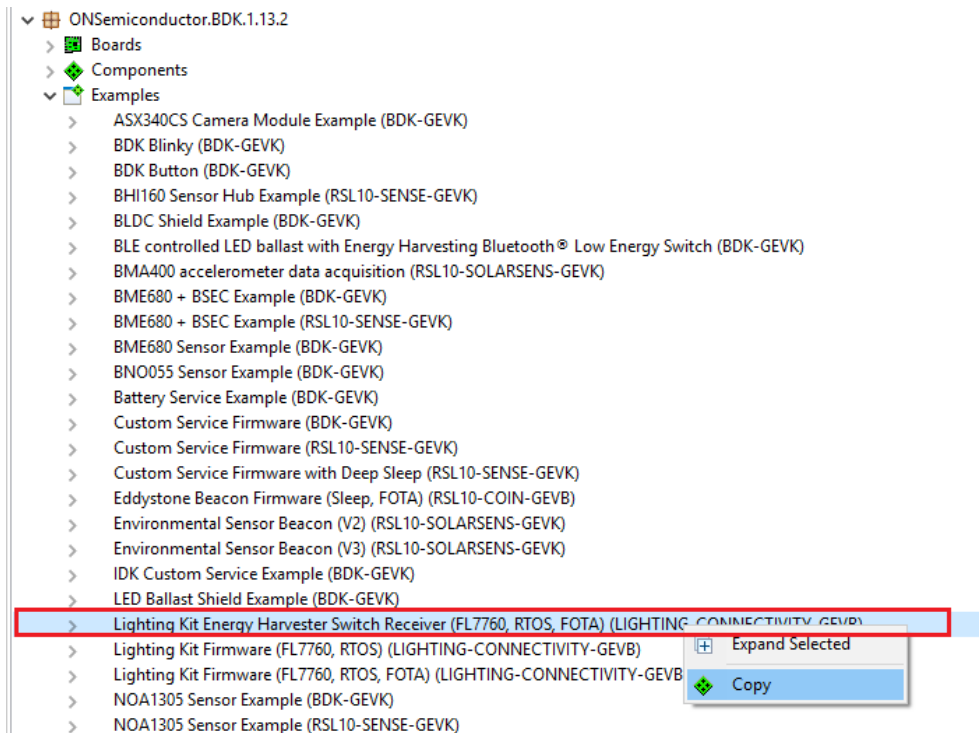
ONSemiconductor.BDK.1.13.2
Boards
Components
Examples
ASX340CS Camera Module Example (BDK-GEVK)
BDK Blinky (BDK-GEVK)
BDK Button (BDK-GEVK)
BHI160 Sensor Hub Example (RSL10-SENSE-GEVK)
BLDC Shield Example (BDK-GEVK)
BLE controlled LED ballast with Energy Harvesting Bluetooth® Low Energy Switch (BDK-GEVK)
BMA400 accelerometer data acquisition (RSL10-SOLARSENS-GEVK)
BME680 + BSEC Example (BDK-GEVK)
BME680 + BSEC Example (RSL10-SENSE-GEVK)
BME680 Sensor Example (BDK-GEVK)
BNO055 Sensor Example (BDK-GEVK)
Battery Service Example (BDK-GEVK)
Custom Service Firmware (BDK-GEVK)
Custom Service Firmware (RSL10-SENSE-GEVK)
Custom Service Firmware with Deep Sleep (RSL10-SENSE-GEVK)
Eddystone Beacon Firmware (Sleep, FOTA) (RSL10-COIN-GEVB)
Environmental Sensor Beacon (V2) (RSL10-SOLARSENS-GEVK)
Environmental Sensor Beacon (V3) (RSL10-SOLARSENS-GEVK)
IDK Custom Service Example (BDK-GEVK)
LED Ballast Shield Example (BDK-GEVK)
Lighting Kit Energy Harvester Switch Receiver (FL7760, RTOS, FOTA) (LIGHTING-CONNECTIVITY-GEVB)
Lighting Kit Firmware (FL7760, RTOS) (LIGHTING-CONNECTIVITY-GEVB)
Lighting Kit Firmware (FL7760, RTOS, FOTA) (LIGHTING-CONNECTIVITY-GEVB
NOA1305 Sensor Example (BDK-GEVK)
NOA1305 Sensor Example (RSL10-SENSE-GEVK)
Expand Selected
Copy